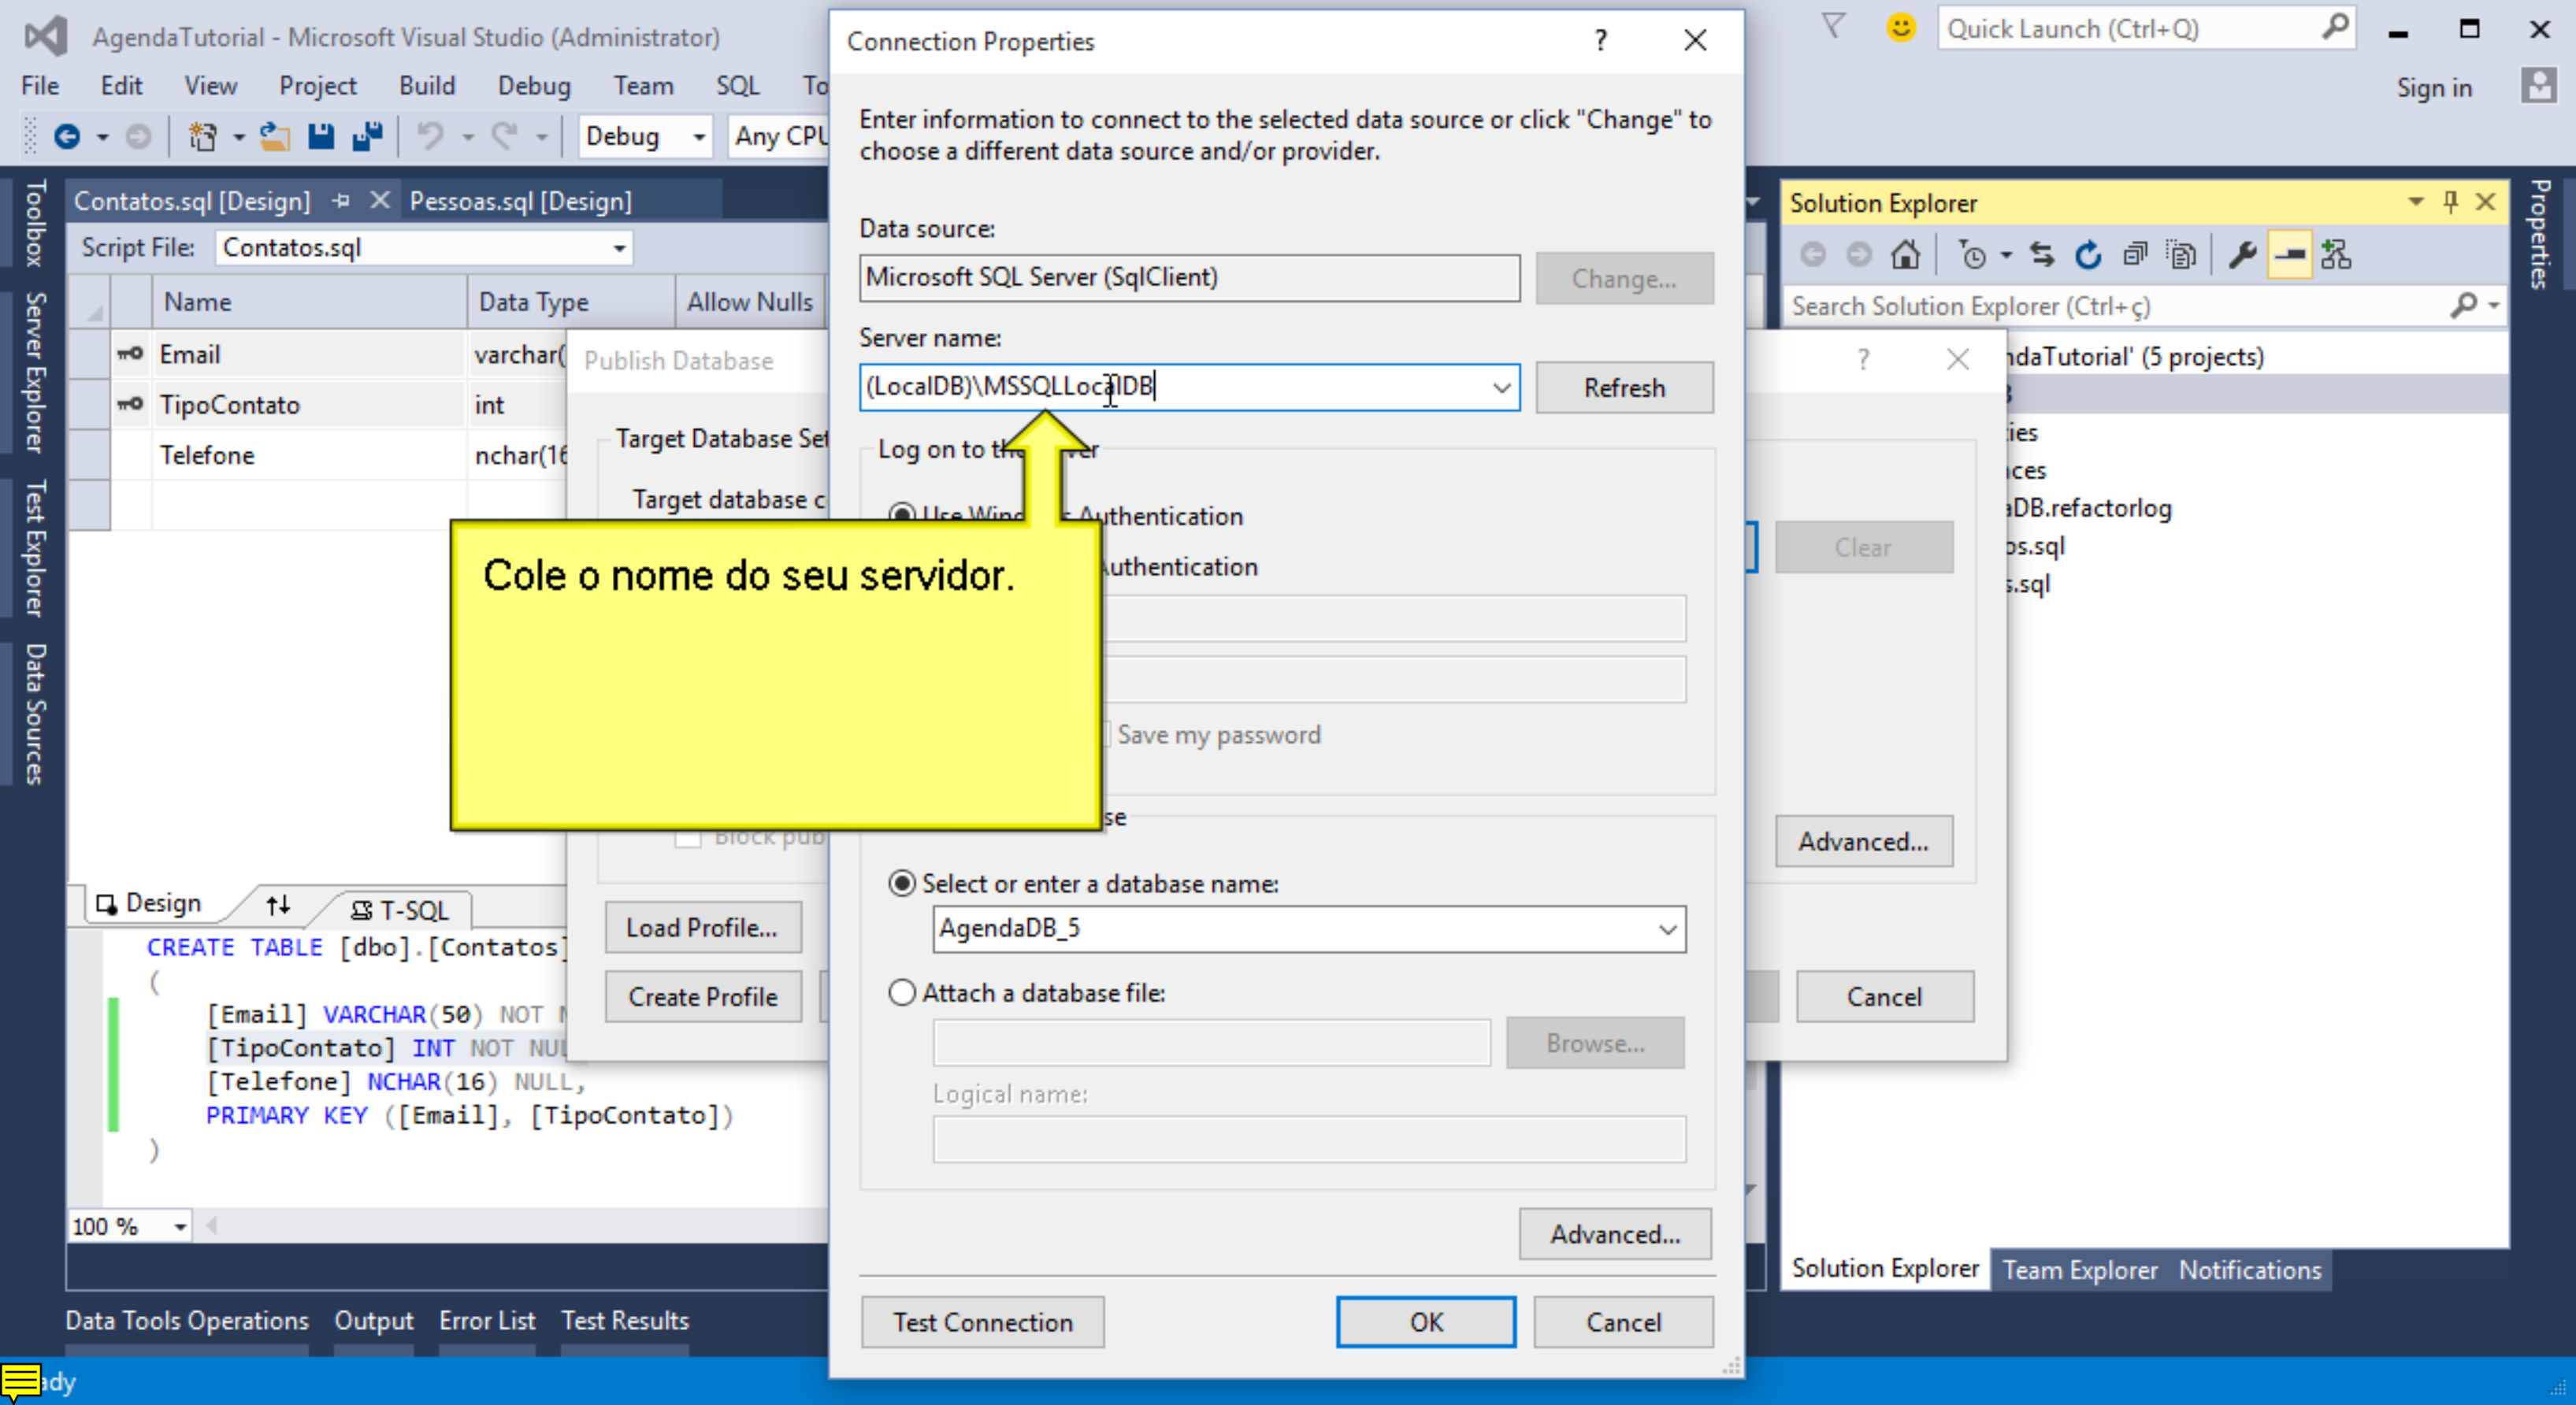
AgendaTutorial - Microsoft Visual Studio (Administrator)

File Edit View Project Build Debug Team SQL To

Debug Any CPU

Quick Launch (Ctrl+Q)

Sign in

Toolbox Server Explorer Test Explorer Data Sources

Contatos.sql [Design] Pessoas.sql [Design]

Script File: Contatos.sql

| | Name | Data Type | Allow Nulls |
|---|---|---|---|
| | Email | varchar( | |
| | TipoContato | int | |
| | Telefone | nchar(16 | |

Publish Database

Target Database Set

Target database c

Block pub

Load Profile...

Create Profile

Design T-SQL

CREATE TABLE [dbo].[Contatos]
(
[Email] VARCHAR(50) NOT N
[TipoContato] INT NOT NUL
[Telefone] NCHAR(16) NULL,
PRIMARY KEY ([Email], [TipoContato])
)

100 %

Connection Properties

?

Enter information to connect to the selected data source or click "Change" to choose a different data source and/or provider.

Data source:

Microsoft SQL Server (SqlClient)

Change...

Server name:

(LocalDB)\MSSQLLocalDB

Refresh

Log on to the server

Use Windows Authentication

Authentication

Save my password

se

Select or enter a database name:

AgendaDB_5

Attach a database file:

Browse...

Logical name:

Advanced...

Test Connection

OK

Cancel

Cole o nome do seu servidor.

Solution Explorer

Search Solution Explorer (Ctrl+ç)

ndaTutorial' (5 projects)

ies

ces

DB.refactorlog

s.sql

.sql

Clear

Advanced...

Cancel

Solution Explorer Team Explorer Notifications

Properties

Data Tools Operations Output Error List Test Results

ady